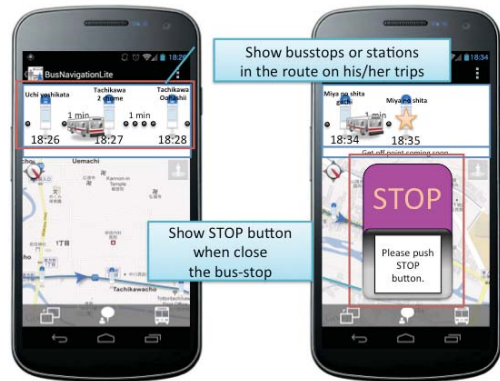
BusNavigationLite

18:2

Uchi yoshikata

Tachikawa 2 chome

Tachikawa Oshishi

1 min

1 min

18:26

18:27

18:28

Uemachi

Show busstops or stations in the route on his/her trips

Show STOP button when close the bus-stop

Tachikawacho

18:34

Miya no shita guchi

Miya no shita

18:34

18:35

Get off point coming soon

STOP

Please push STOP button.